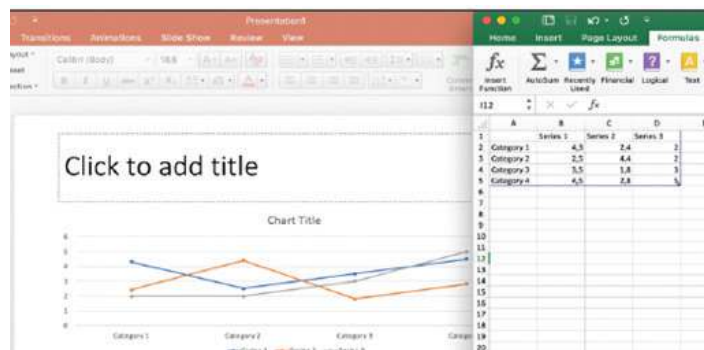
Presentation4
Transitions Animations Slide Show Review View
Layout
Reset
Section
Calibri (Body) 18.6

Click to add title

Chart Title

| | A | B | C | D |
|---|---|---|---|---|
| 1 | | Series 1 | Series 2 | Series 3 |
| 2 | Category 1 | 4,3 | 2,4 | 2 |
| 3 | Category 2 | 2,5 | 4,4 | 2 |
| 4 | Category 3 | 3,5 | 1,8 | 3 |
| 5 | Category 4 | 4,5 | 2,8 | 5 |

Home Insert Page Layout Formulas
Insert Function AutoSum Recently Used Financial Logical Text
I12 fx

6
5
4
3
2
1
0
Category 1 Category 2 Category 3 Categor
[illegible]